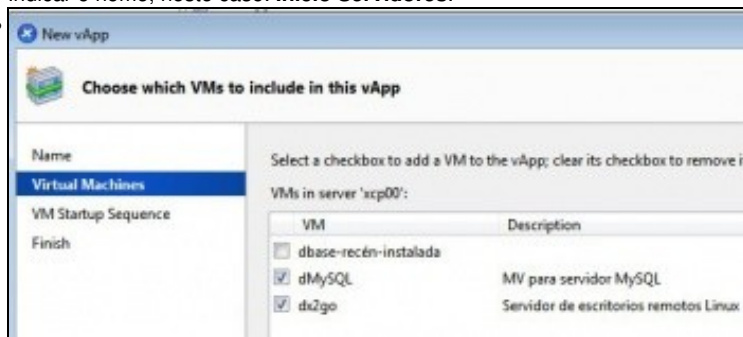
Indicar o nome, neste caso: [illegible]

New vApp

Choose which VMs to include in this vApp

Name
Virtual Machines
VM Startup Sequence
Finish

Select a checkbox to add a VM to the vApp; clear its checkbox to remove i

VMs in server 'xcp00':

| VM | Description |
|---|---|
| dbase-recén-instalada | |
| dMySQL | MV para servidor MySQL |
| dx2go | Servidor de escritorios remotos Linux |